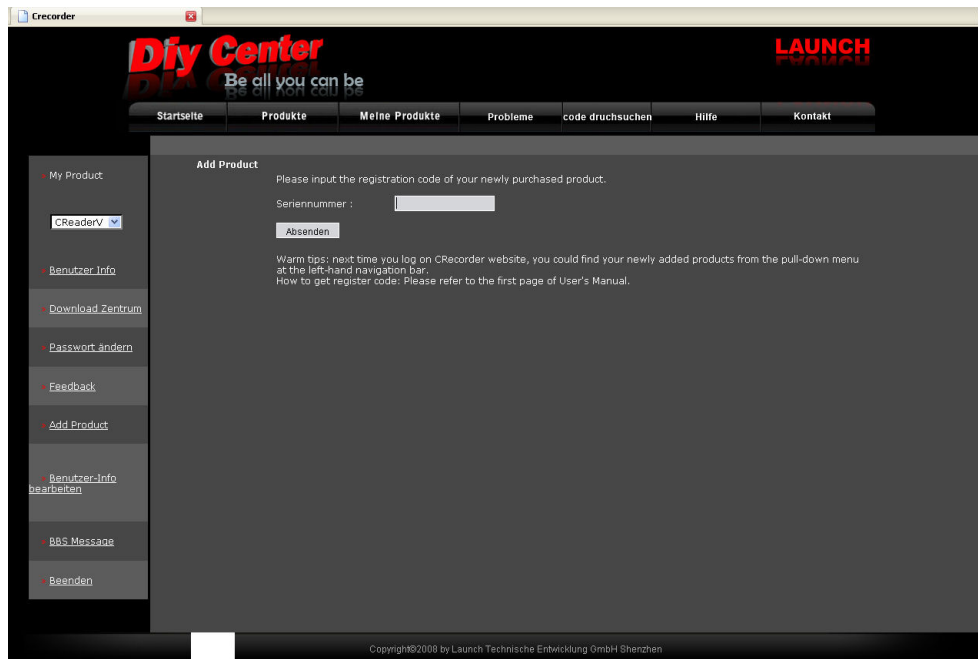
Crecorder

Diy Center
Be all you can be

LAUNCH

Startseite
Produkte
Meine Produkte
Probleme
code druchsuchen
Hilfe
Kontakt

My Product

CReaderV

Benutzer Info

Download Zentrum

Passwort ändern

Feedback

Add Product

Benutzer-Info bearbeiten

BBS Message

Beenden

Add Product

Please input the registration code of your newly purchased product.

Seriennummer :

Absenden

Warm tips: next time you log on CRecorder website, you could find your newly added products from the pull-down menu at the left-hand navigation bar.
How to get register code: Please refer to the first page of User's Manual.

Copyright©2008 by Launch Technische Entwicklung GmbH Shenzhen